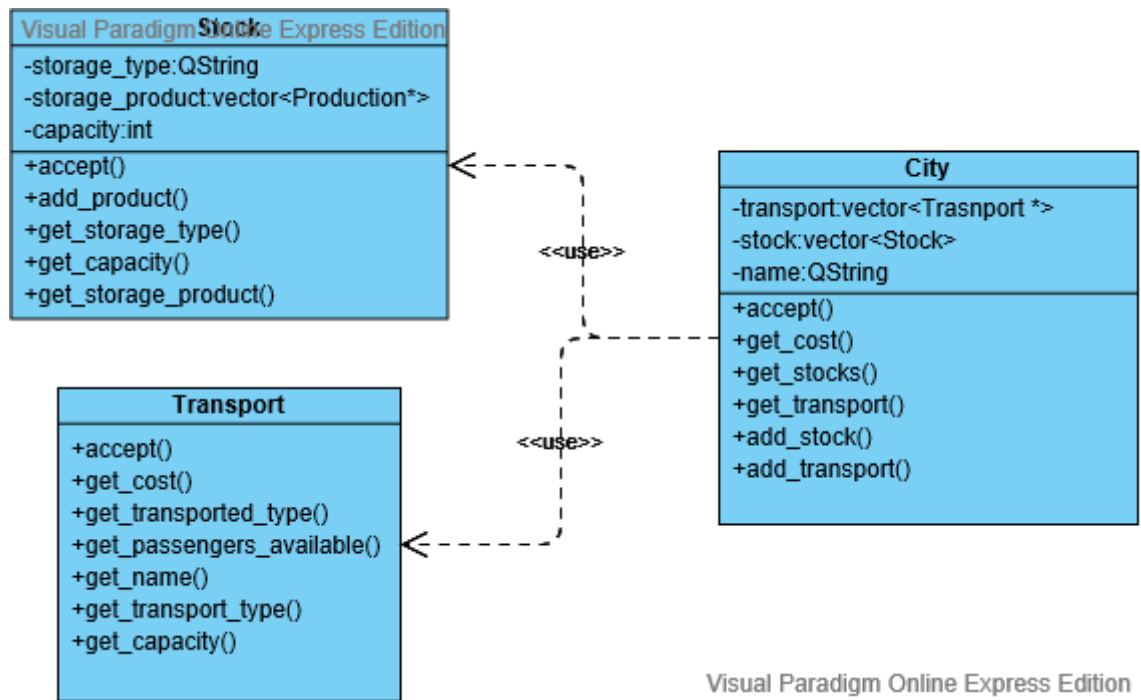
Visual Paradigm Online Express Edition
Stock
-storage_type:QString
-storage_product:vector<Production*>
-capacity:int
+accept()
+add_product()
+get_storage_type()
+get_capacity()
+get_storage_product()

<<use>>

City
-transport:vector<Trasnport *>
-stock:vector<Stock>
-name:QString
+accept()
+get_cost()
+get_stocks()
+get_transport()
+add_stock()
+add_transport()

<<use>>

Transport
+accept()
+get_cost()
+get_transported_type()
+get_passengers_available()
+get_name()
+get_transport_type()
+get_capacity()

Visual Paradigm Online Express Edition